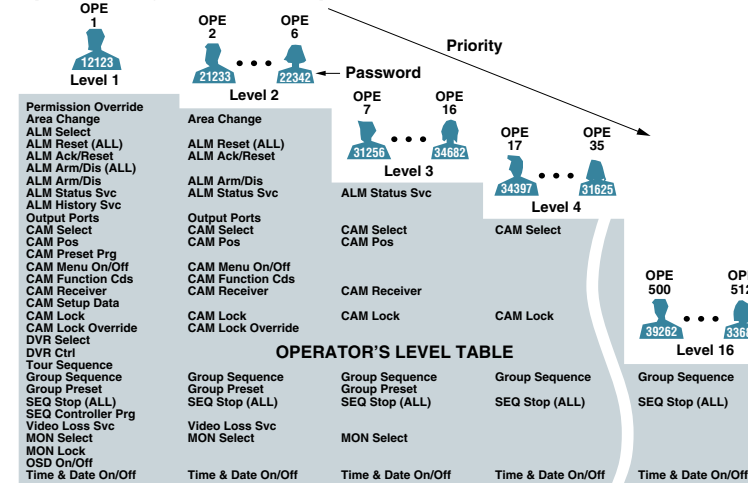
OPE 1
12123
Level 1

OPE 2
21233
OPE 6
22342
Password
Level 2

Priority

OPE 7
31256
OPE 16
34682
Level 3

OPE 17
34397
OPE 35
31625
Level 4

OPE 500
39262
OPE 512
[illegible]
Level 16

OPERATOR'S LEVEL TABLE

| Level 1 | Level 2 | Level 3 | Level 4 | Level 16 |
|---|---|---|---|---|
| Permission Override | | | | |
| Area Change | Area Change | | | |
| ALM Select | | | | |
| ALM Reset (ALL) | ALM Reset (ALL) | | | |
| ALM Ack/Reset | ALM Ack/Reset | | | |
| ALM Arm/Dis (ALL) | | | | |
| ALM Arm/Dis | ALM Arm/Dis | | | |
| ALM Status Svc | ALM Status Svc | ALM Status Svc | | |
| ALM History Svc | | | | |
| Output Ports | Output Ports | | | |
| CAM Select | CAM Select | CAM Select | CAM Select | |
| CAM Pos | CAM Pos | CAM Pos | | |
| CAM Preset Prg | | | | |
| CAM Menu On/Off | CAM Menu On/Off | | | |
| CAM Function Cds | CAM Function Cds | | | |
| CAM Receiver | CAM Receiver | CAM Receiver | | |
| CAM Setup Data | | | | |
| CAM Lock | CAM Lock | CAM Lock | CAM Lock | |
| CAM Lock Override | CAM Lock Override | | | |
| DVR Select | | | | |
| DVR Ctrl | | | | |
| Tour Sequence | | | | |
| Group Sequence | Group Sequence | Group Sequence | Group Sequence | Group Sequence |
| Group Preset | Group Preset | Group Preset | | |
| SEQ Stop (ALL) | SEQ Stop (ALL) | SEQ Stop (ALL) | SEQ Stop (ALL) | SEQ Stop (ALL) |
| SEQ Controller Prg | | | | |
| Video Loss Svc | Video Loss Svc | | | |
| MON Select | MON Select | MON Select | | |
| MON Lock | | | | |
| OSD On/Off | | | | |
| Time & Date On/Off | Time & Date On/Off | Time & Date On/Off | Time & Date On/Off | Time & Date On/Off |